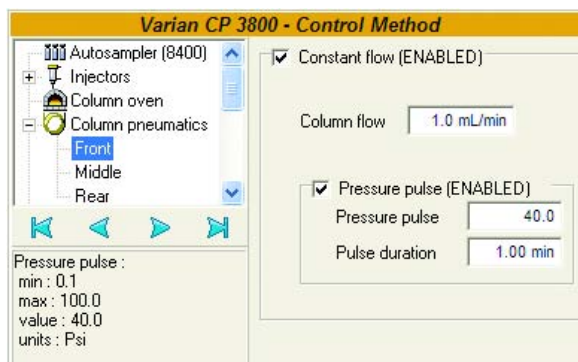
Varian CP 3800 - Control Method

Autosampler (8400)
Injectors
Column oven
Column pneumatics
Front
Middle
Rear

Pressure pulse :
min : 0.1
max : 100.0
value : 40.0
units : Psi

Constant flow (ENABLED)

Column flow 1.0 mL/min

Pressure pulse (ENABLED)
Pressure pulse 40.0
Pulse duration 1.00 min